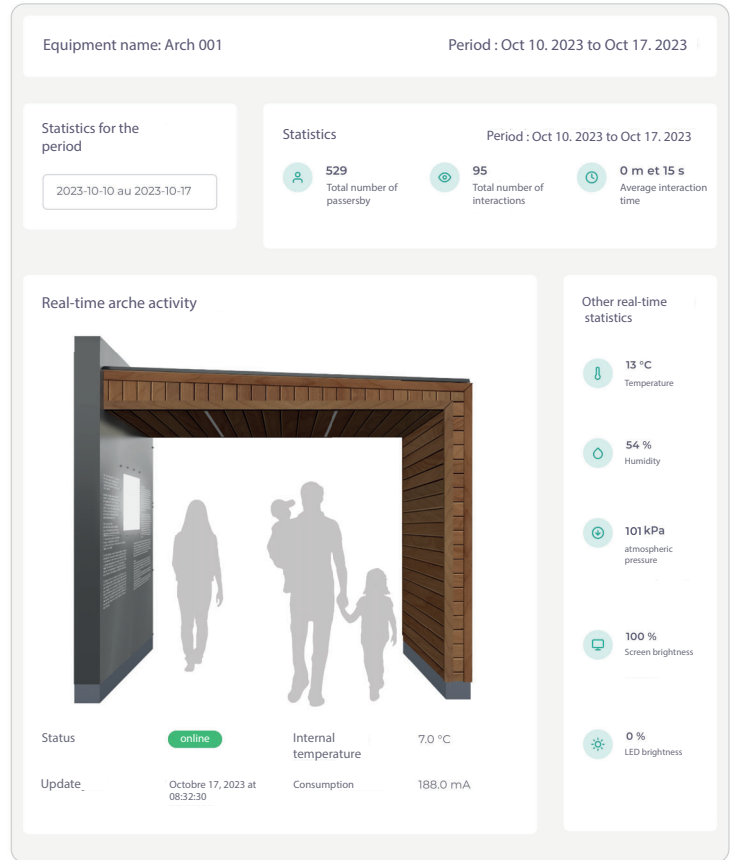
Equipment name: Arch 001

Period : Oct 10. 2023 to Oct 17. 2023

Statistics for the period

2023-10-10 au 2023-10-17

Statistics

Period : Oct 10. 2023 to Oct 17. 2023

529
Total number of passersby

95
Total number of interactions

0 m et 15 s
Average interaction time

Real-time arche activity

Status

online

Internal temperature

7.0 °C

Update

Octobre 17, 2023 at 08:32:30

Consumption

188.0 mA

Other real-time statistics

13 °C
Temperature

54 %
Humidity

101 kPa
atmospheric pressure

100 %
Screen brightness

0 %
LED brightness